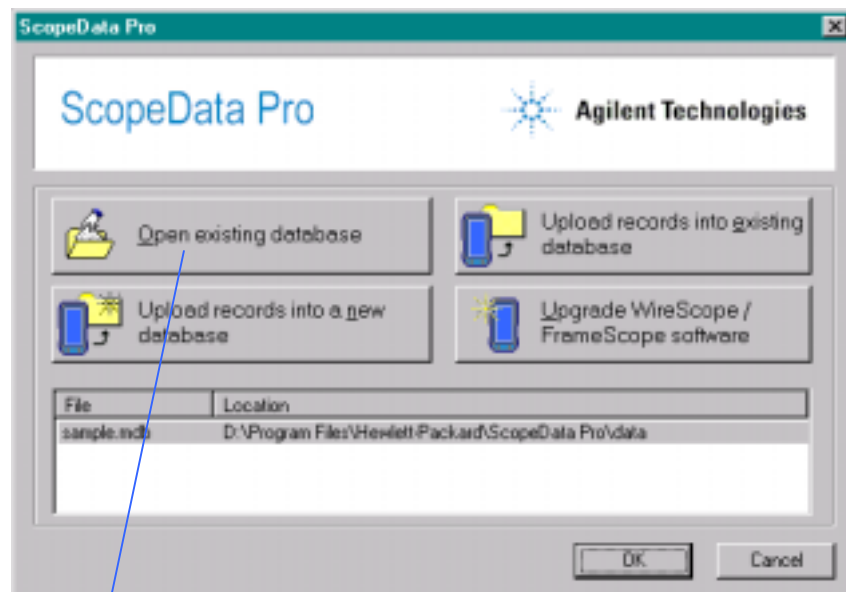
ScopeData Pro

ScopeData Pro

Agilent Technologies

Open existing database

Upload records into existing database

Upload records into a new database

Upgrade WireScope / FrameScope software

| File | Location |
|---|---|
| sample.mdb | D:\Program Files\Hewlett-Packard\ScopeData Pro\data |

OK

Cancel